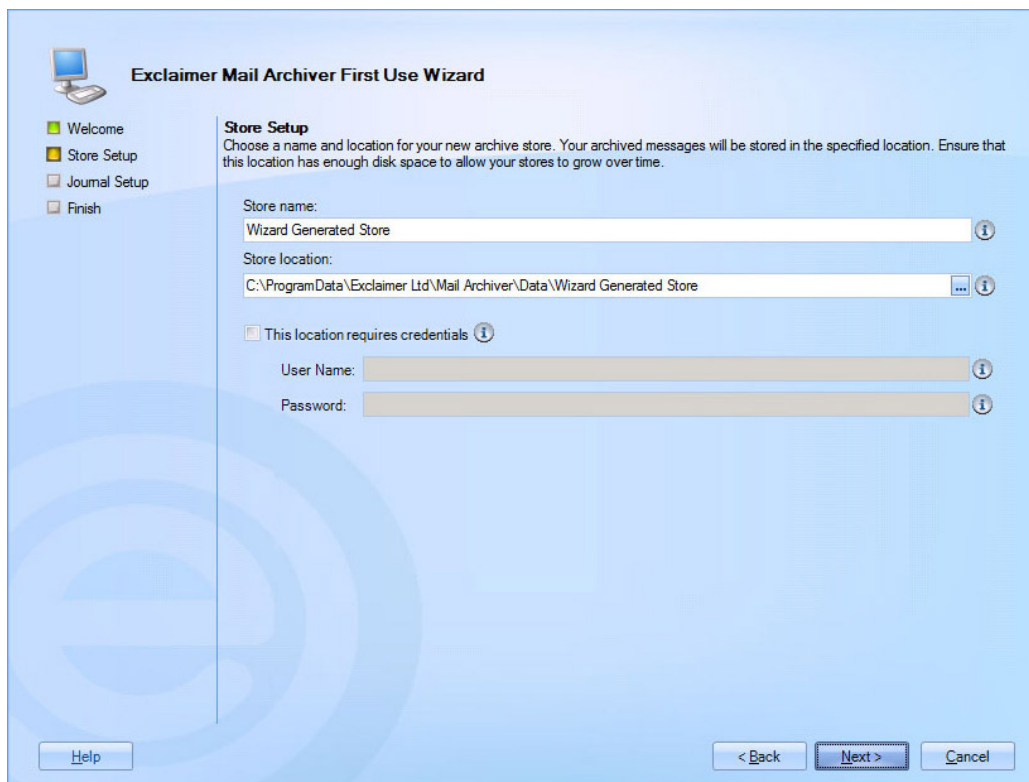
Exclaimer Mail Archiver First Use Wizard

Welcome
Store Setup
Journal Setup
Finish

Store Setup
Choose a name and location for your new archive store. Your archived messages will be stored in the specified location. Ensure that this location has enough disk space to allow your stores to grow over time.

Store name:
Wizard Generated Store

Store location:
C:\ProgramData\Exclaimer Ltd\Mail Archiver\Data\Wizard Generated Store
...

This location requires credentials

User Name:
Password:

Help
< Back
Next >
Cancel